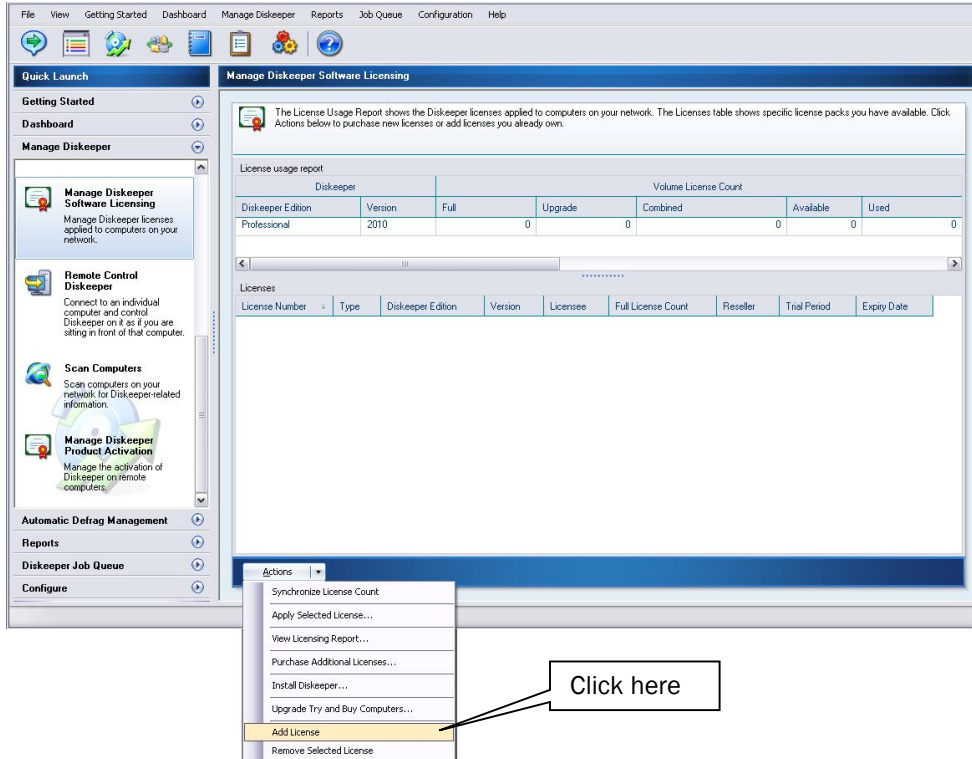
File View Getting Started Dashboard Manage Diskeeper Reports Job Queue Configuration Help

Quick Launch

Getting Started

Dashboard

Manage Diskeeper

Manage Diskeeper Software Licensing
Manage Diskeeper licenses applied to computers on your network.

Remote Control Diskeeper
Connect to an individual computer and control Diskeeper on it as if you are sitting in front of that computer.

Scan Computers
Scan computers on your network for Diskeeper-related information.

Manage Diskeeper Product Activation
Manage the activation of Diskeeper on remote computers.

Automatic Defrag Management

Reports

Diskeeper Job Queue

Configure

Manage Diskeeper Software Licensing

The License Usage Report shows the Diskeeper licenses applied to computers on your network. The Licenses table shows specific license packs you have available. Click Actions below to purchase new licenses or add licenses you already own.

License usage report

| Diskeeper | | Volume License Count | | | | |
|---|---|---|---|---|---|---|
| Diskeeper Edition | Version | Full | Upgrade | Combined | Available | Used |
| Professional | 2010 | 0 | 0 | 0 | 0 | 0 |

Licenses

| License Number | Type | Diskeeper Edition | Version | Licensee | Full License Count | Reseller | Trial Period | Expiry Date |
|---|---|---|---|---|---|---|---|---|

Actions

Synchronize License Count
Apply Selected License...
View Licensing Report...
Purchase Additional Licenses...
Install Diskeeper...
Upgrade Try and Buy Computers...
Add License
Remove Selected License

Click here